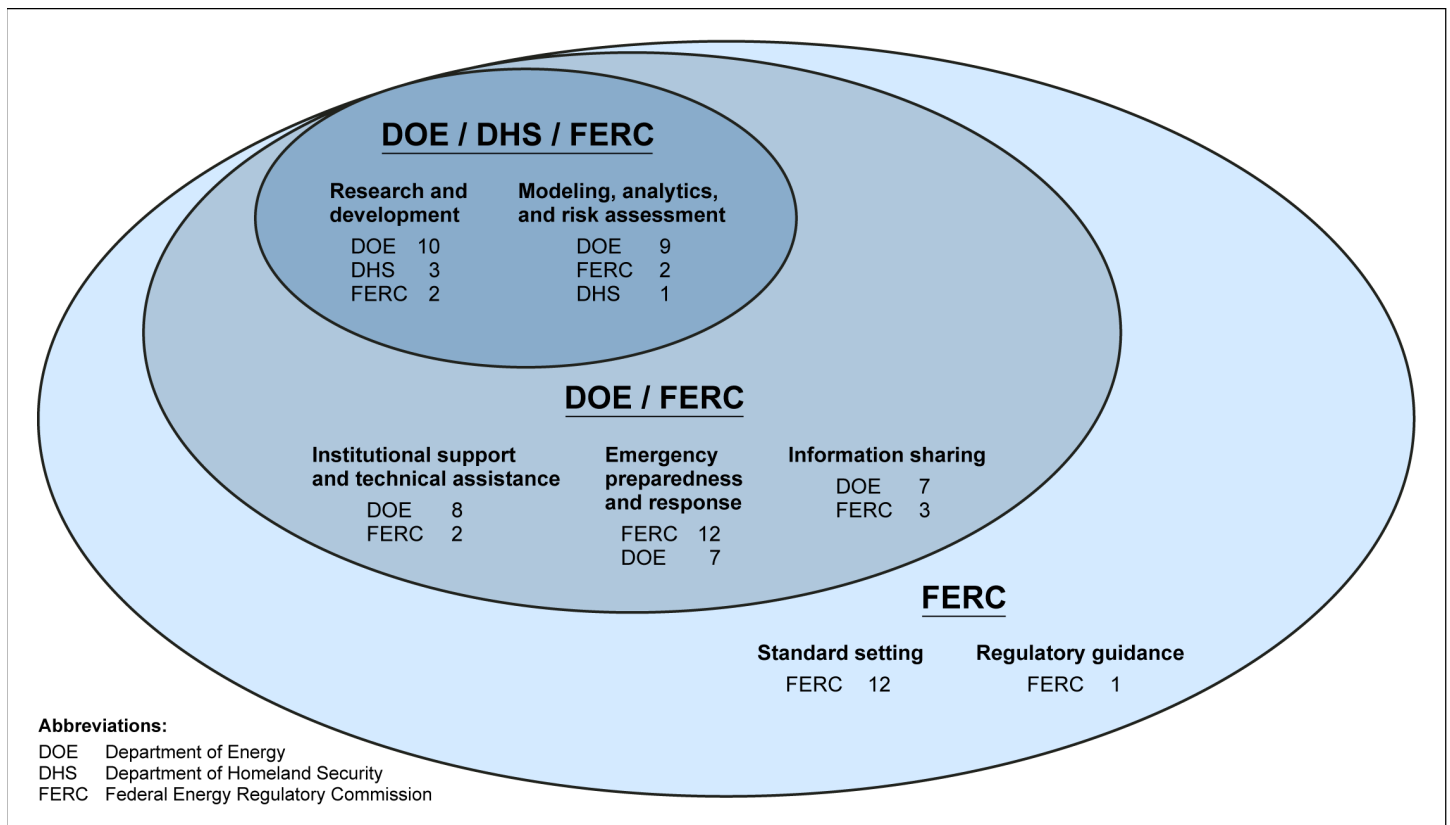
DOE / DHS / FERC

Research and development
DOE 10
DHS 3
FERC 2

Modeling, analytics, and risk assessment
DOE 9
FERC 2
DHS 1

DOE / FERC

Institutional support and technical assistance
DOE 8
FERC 2

Emergency preparedness and response
FERC 12
DOE 7

Information sharing
DOE 7
FERC 3

FERC

Standard setting
FERC 12

Regulatory guidance
FERC 1

Abbreviations:
DOE Department of Energy
DHS Department of Homeland Security
FERC Federal Energy Regulatory Commission